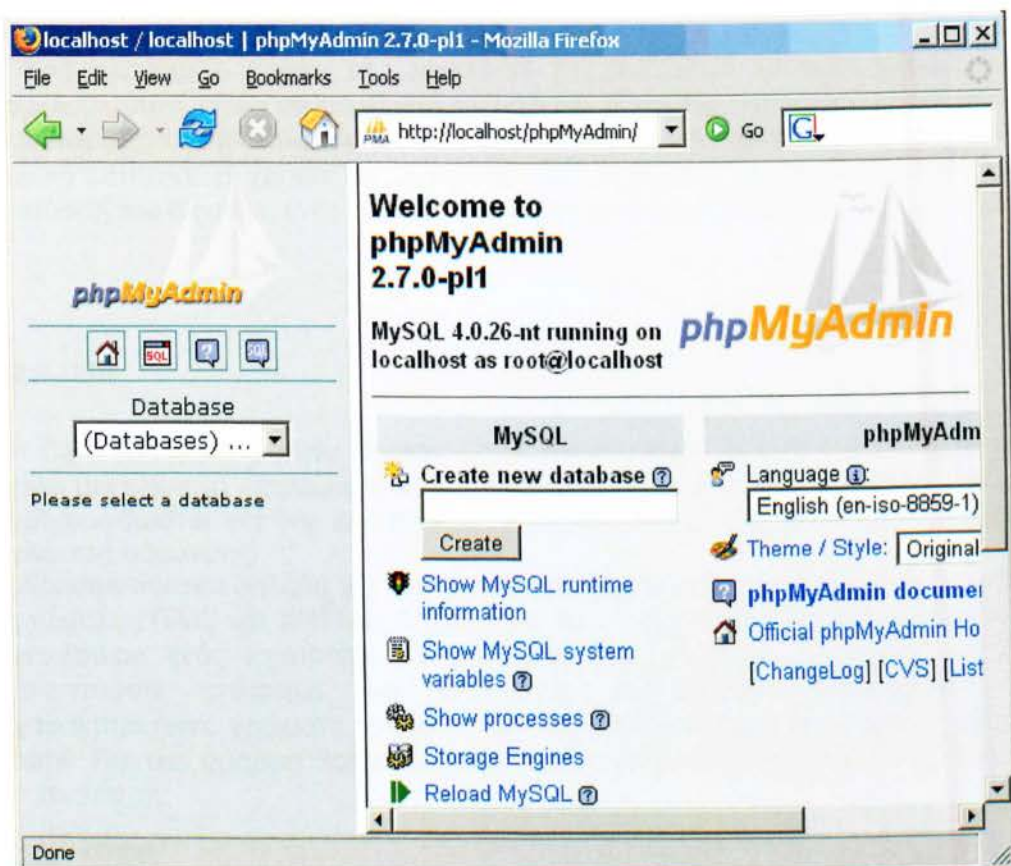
localhost / localhost | phpMyAdmin 2.7.0-pl1 - Mozilla Firefox

File Edit View Go Bookmarks Tools Help

http://localhost/phpMyAdmin/ Go

phpMyAdmin

Database
(Databases) ...

Please select a database

Welcome to phpMyAdmin 2.7.0-pl1

MySQL 4.0.26-nt running on localhost as root@localhost

phpMyAdmin

MySQL

Create new database

Create

Show MySQL runtime information

Show MySQL system variables

Show processes

Storage Engines

Reload MySQL

phpMyAdm

Language
English (en-iso-8859-1)

Theme / Style: Original

phpMyAdmin docume

Official phpMyAdmin Ho

[ChangeLog] [CVS] [List

Done